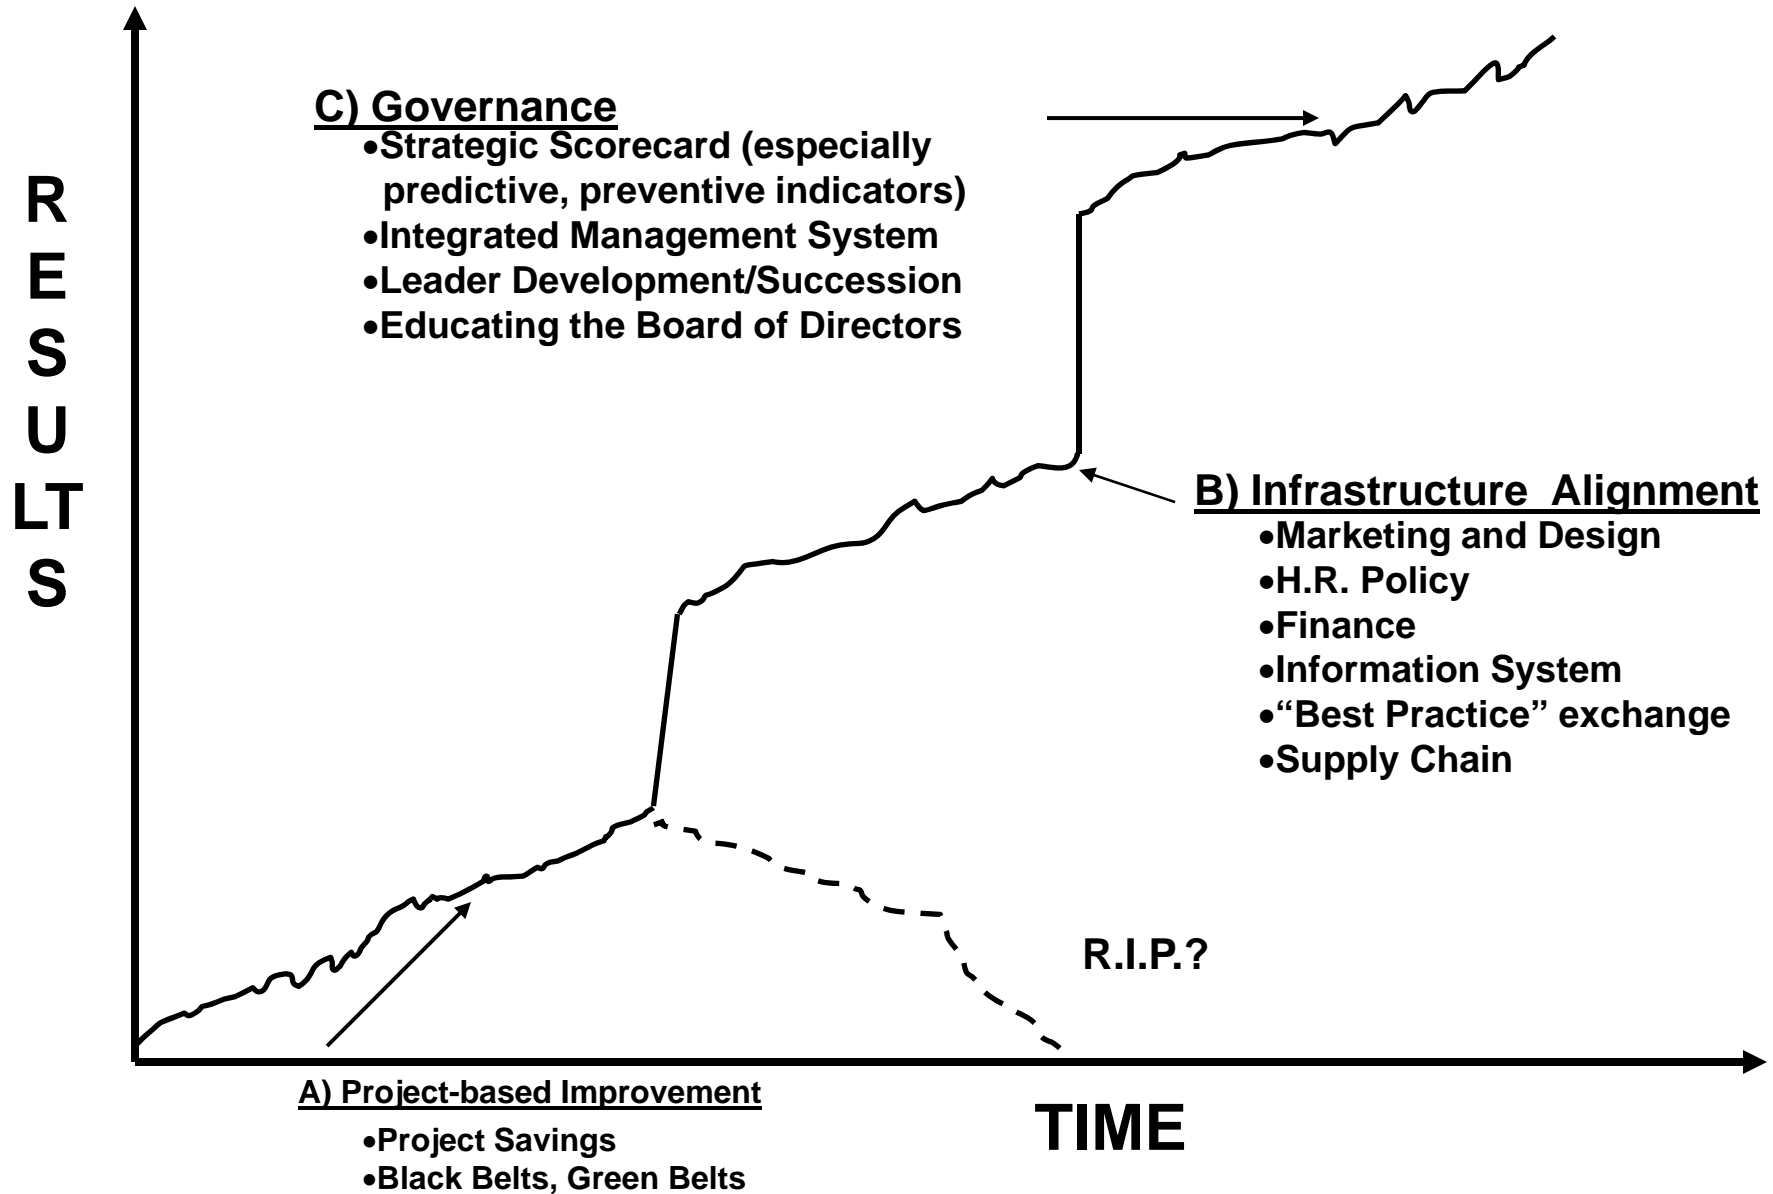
RESULTS

C) Governance
•Strategic Scorecard (especially predictive, preventive indicators)
•Integrated Management System
•Leader Development/Succession
•Educating the Board of Directors

B) Infrastructure Alignment
•Marketing and Design
•H.R. Policy
•Finance
•Information System
•“Best Practice” exchange
•Supply Chain

R.I.P.?

A) Project-based Improvement
•Project Savings
•Black Belts, Green Belts

TIME